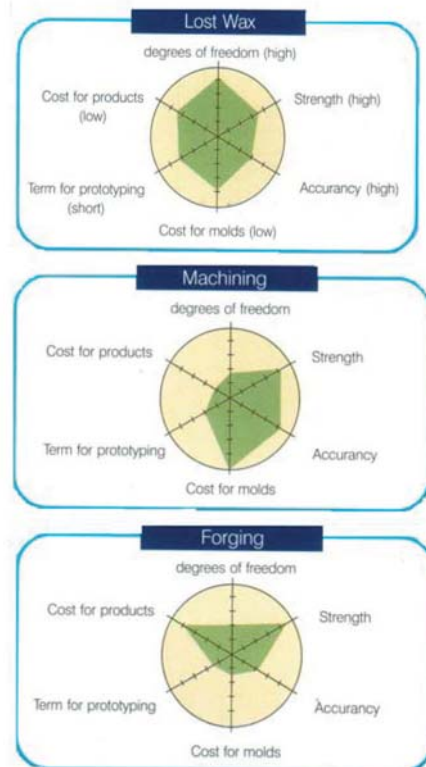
Lost Wax

degrees of freedom (high)

Cost for products (low)

Strength (high)

Term for prototyping (short)

Accurancy (high)

Cost for molds (low)

Machining

degrees of freedom

Cost for products

Strength

Term for prototyping

Accurancy

Cost for molds

Forging

degrees of freedom

Cost for products

Strength

Term for prototyping

Accurancy

Cost for molds